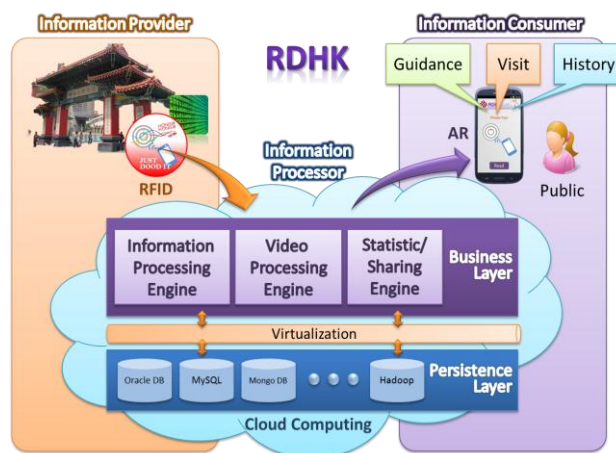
Information Provider

RDHK

Information Consumer

Guidance

Visit

History

AR

Public

RFID

Information Processor

Information Processing Engine

Video Processing Engine

Statistic/ Sharing Engine

Business Layer

Virtualization

Oracle DB

MySQL

Mongo DB

Hadoop

Persistence Layer

Cloud Computing